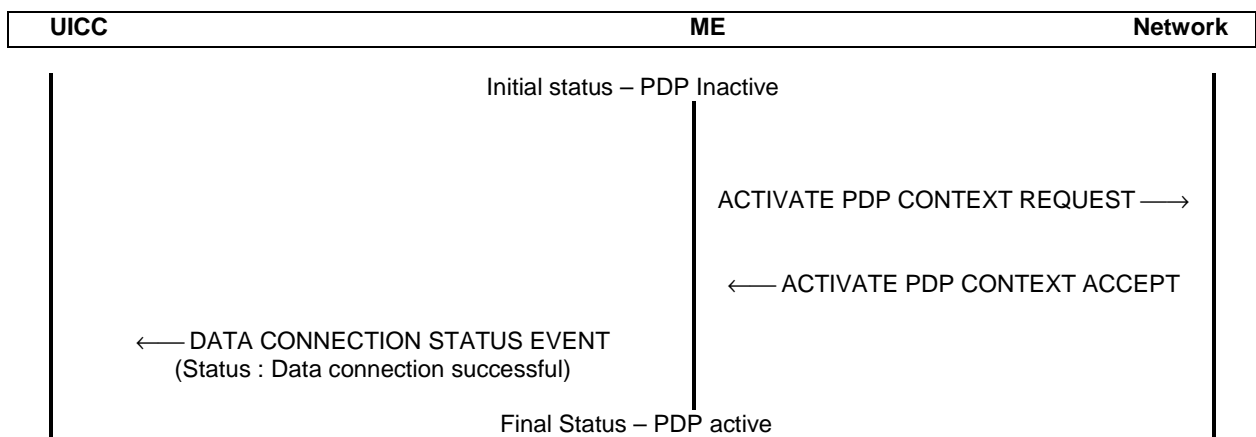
| UICC | ME | Network |
|---|---|---|

Initial status – PDP Inactive

ACTIVATE PDP CONTEXT REQUEST ⟶

⟵ ACTIVATE PDP CONTEXT ACCEPT

⟵ DATA CONNECTION STATUS EVENT
(Status : Data connection successful)

Final Status – PDP active